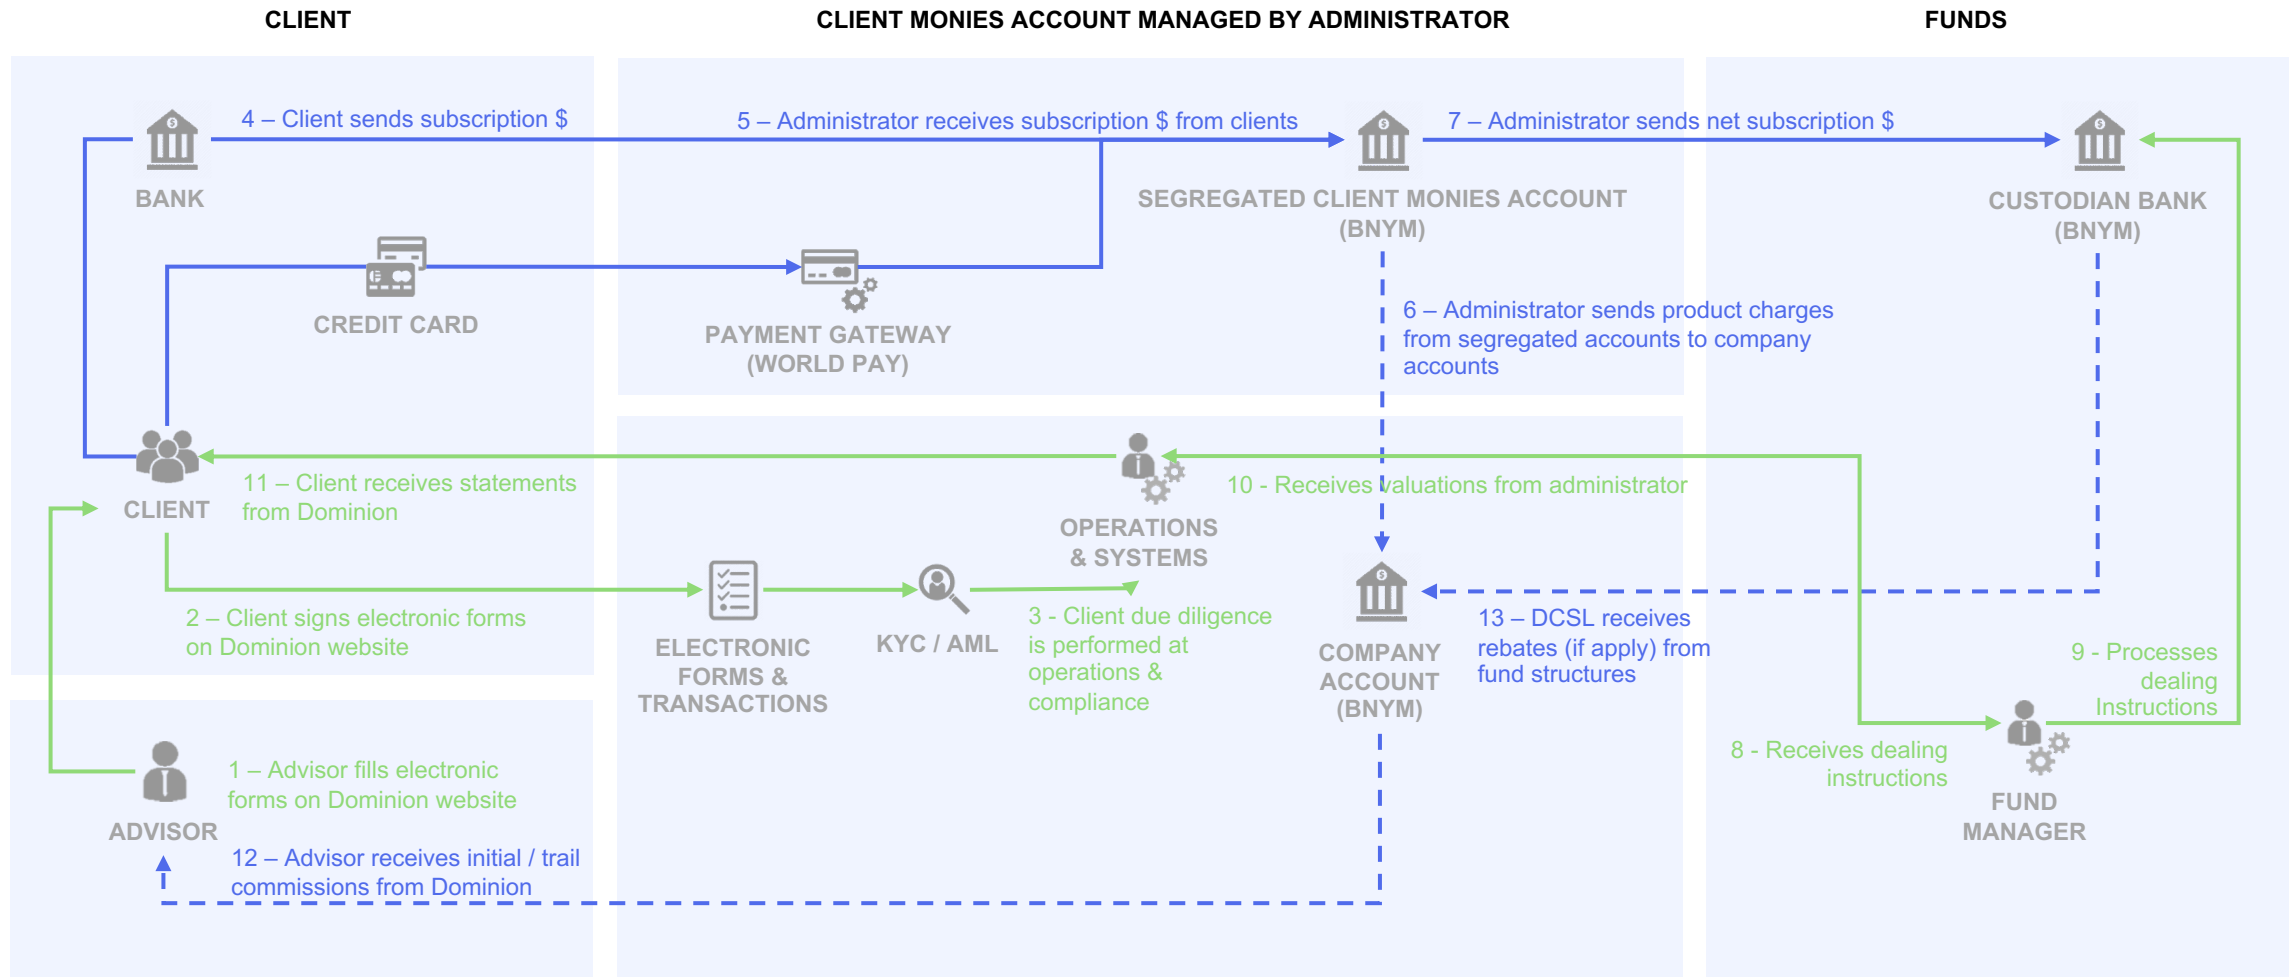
CLIENT

CLIENT MONIES ACCOUNT MANAGED BY ADMINISTRATOR

FUNDS

4 – Client sends subscription $

BANK

5 – Administrator receives subscription $ from clients

SEGREGATED CLIENT MONIES ACCOUNT (BNYM)

7 – Administrator sends net subscription $

CUSTODIAN BANK (BNYM)

CREDIT CARD

PAYMENT GATEWAY (WORLD PAY)

6 – Administrator sends product charges from segregated accounts to company accounts

CLIENT

11 – Client receives statements from Dominion

OPERATIONS & SYSTEMS

10 - Receives valuations from administrator

2 – Client signs electronic forms on Dominion website

ELECTRONIC FORMS & TRANSACTIONS

KYC / AML

3 - Client due diligence is performed at operations & compliance

COMPANY ACCOUNT (BNYM)

13 – DCSL receives rebates (if apply) from fund structures

9 - Processes dealing Instructions

8 - Receives dealing instructions

FUND MANAGER

ADVISOR

1 – Advisor fills electronic forms on Dominion website

12 – Advisor receives initial / trail commissions from Dominion